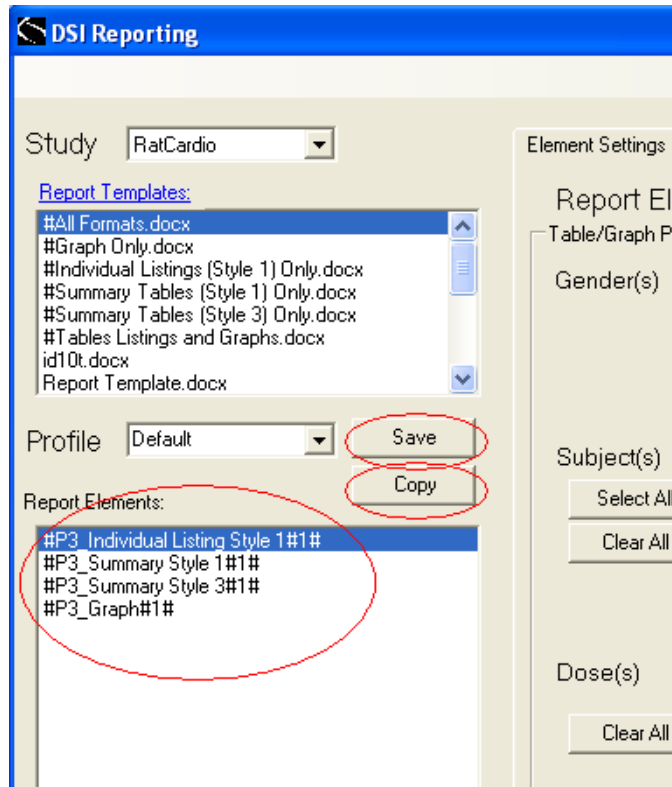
DSI Reporting

Study RatCardio

Report Templates:

#All Formats.docx
#Graph Only.docx
#Individual Listings (Style 1) Only.docx
#Summary Tables (Style 1) Only.docx
#Summary Tables (Style 3) Only.docx
#Tables Listings and Graphs.docx
id10t.docx
Report Template.docx

Profile Default

Save

Copy

Report Elements:

#P3_Individual Listing Style 1#1#
#P3_Summary Style 1#1#
#P3_Summary Style 3#1#
#P3_Graph#1#

Element Settings

Report El

Table/Graph P

Gender(s)

Subject(s)

Select All

Clear All

Dose(s)

Clear All